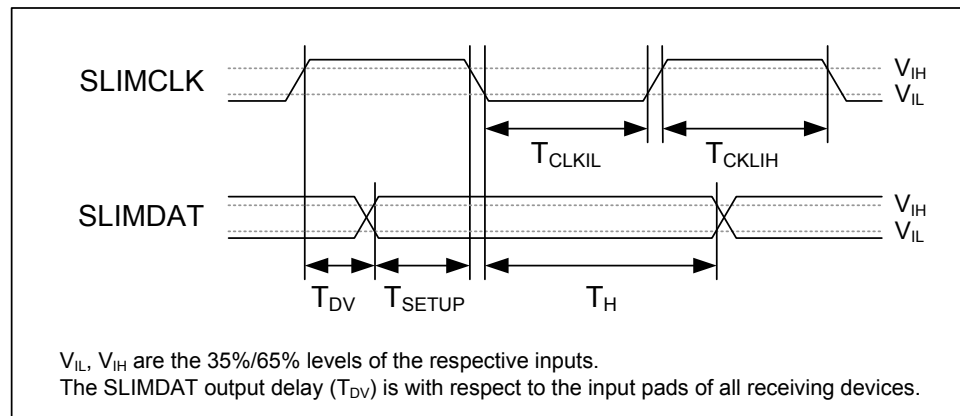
SLIMCLK

$V_{IH}$
$V_{IL}$

$T_{CLKIL}$ $T_{CKLIH}$

SLIMDAT

$V_{IH}$
$V_{IL}$

$T_{DV}$ $T_{SETUP}$ $T_{H}$

$V_{IL}$, $V_{IH}$ are the 35%/65% levels of the respective inputs.
The SLIMDAT output delay ($T_{DV}$) is with respect to the input pads of all receiving devices.